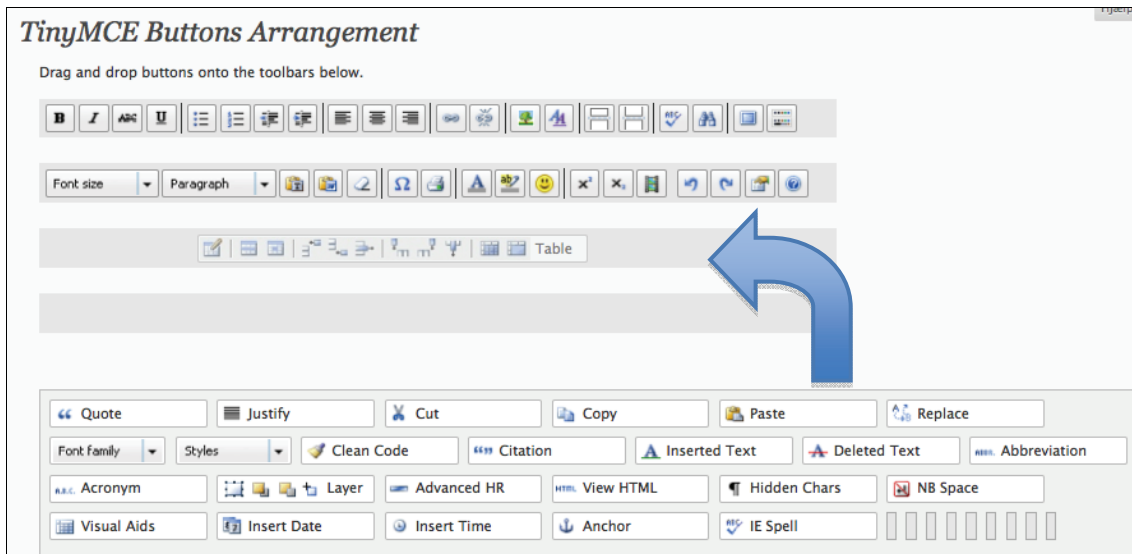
TinyMCE Buttons Arrangement

Drag and drop buttons onto the toolbars below.

Font size
Paragraph

Table

Quote
Justify
Cut
Copy
Paste
Replace
Font family
Styles
Clean Code
Citation
Inserted Text
Deleted Text
Abbreviation
Acronym
Layer
Advanced HR
View HTML
Hidden Chars
NB Space
Visual Aids
Insert Date
Insert Time
Anchor
IE Spell